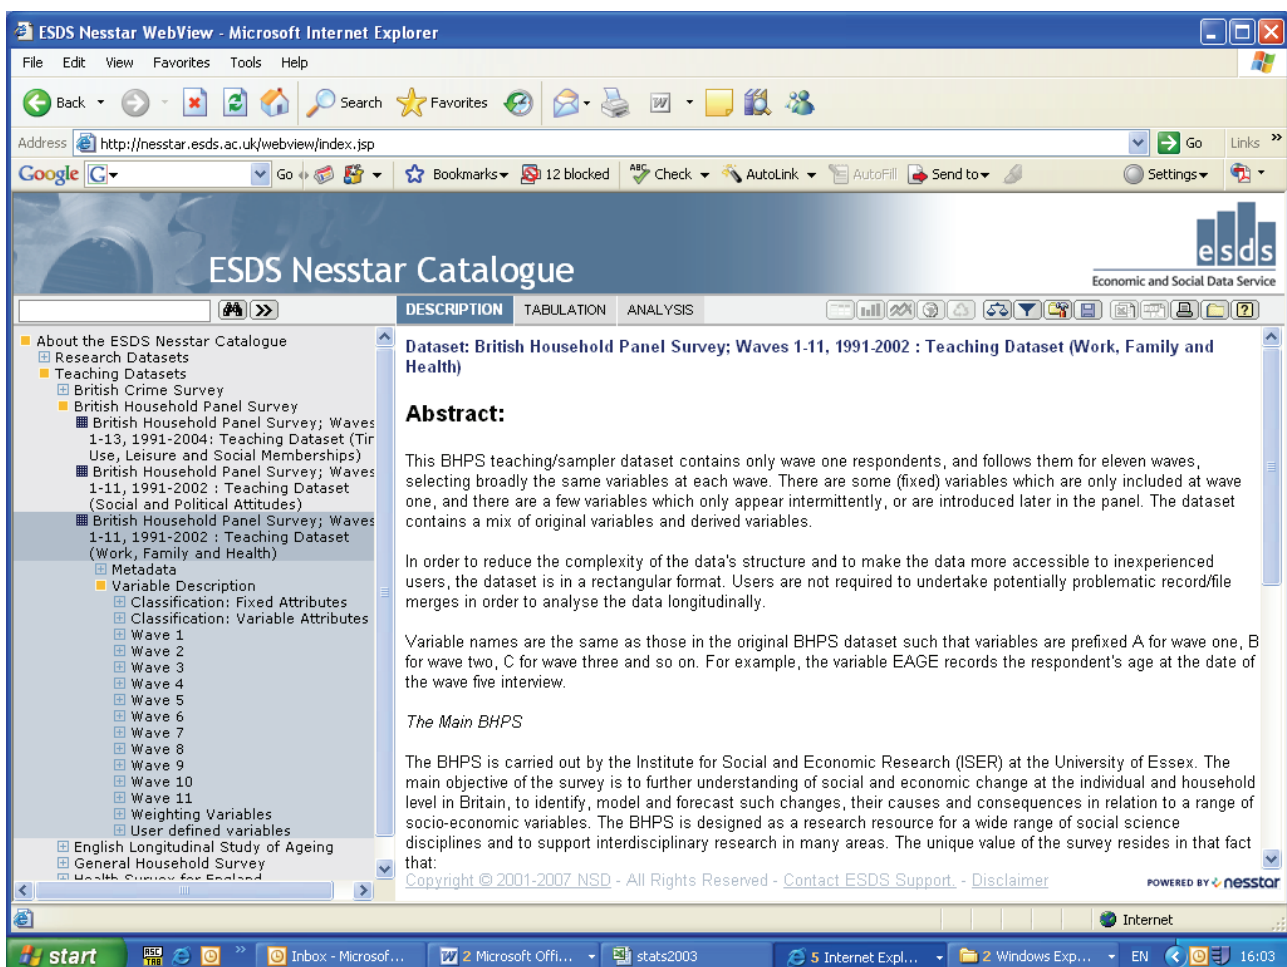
ESDS Nesstar WebView - Microsoft Internet Explorer

File Edit View Favorites Tools Help

Back Search Favorites

Address http://nesstar.esds.ac.uk/webview/index.jsp Go Links

Google G- Go Bookmarks 12 blocked Check AutoLink AutoFill Send to Settings

ESDS Nesstar Catalogue

esds
Economic and Social Data Service

DESCRIPTION TABULATION ANALYSIS

About the ESDS Nesstar Catalogue
Research Datasets
Teaching Datasets
British Crime Survey
British Household Panel Survey
British Household Panel Survey; Waves 1-13, 1991-2004: Teaching Dataset (Tir Use, Leisure and Social Memberships)
British Household Panel Survey; Waves 1-11, 1991-2002 : Teaching Dataset (Social and Political Attitudes)
British Household Panel Survey; Waves 1-11, 1991-2002 : Teaching Dataset (Work, Family and Health)
Metadata
Variable Description
Classification: Fixed Attributes
Classification: Variable Attributes
Wave 1
Wave 2
Wave 3
Wave 4
Wave 5
Wave 6
Wave 7
Wave 8
Wave 9
Wave 10
Wave 11
Weighting Variables
User defined variables
English Longitudinal Study of Ageing
General Household Survey
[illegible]

Dataset: British Household Panel Survey; Waves 1-11, 1991-2002 : Teaching Dataset (Work, Family and Health)

Abstract:

This BHPS teaching/sampler dataset contains only wave one respondents, and follows them for eleven waves, selecting broadly the same variables at each wave. There are some (fixed) variables which are only included at wave one, and there are a few variables which only appear intermittently, or are introduced later in the panel. The dataset contains a mix of original variables and derived variables.

In order to reduce the complexity of the data's structure and to make the data more accessible to inexperienced users, the dataset is in a rectangular format. Users are not required to undertake potentially problematic record/file merges in order to analyse the data longitudinally.

Variable names are the same as those in the original BHPS dataset such that variables are prefixed A for wave one, B for wave two, C for wave three and so on. For example, the variable EAGE records the respondent's age at the date of the wave five interview.

The Main BHPS

The BHPS is carried out by the Institute for Social and Economic Research (ISER) at the University of Essex. The main objective of the survey is to further understanding of social and economic change at the individual and household level in Britain, to identify, model and forecast such changes, their causes and consequences in relation to a range of socio-economic variables. The BHPS is designed as a research resource for a wide range of social science disciplines and to support interdisciplinary research in many areas. The unique value of the survey resides in that fact that:

Copyright © 2001-2007 NSD - All Rights Reserved - Contact ESDS Support. - Disclaimer

POWERED BY nesstar

Internet

start Inbox - Microsof... 2 Microsoft Offi... stats2003 5 Internet Expl... 2 Windows Exp... EN 16:03